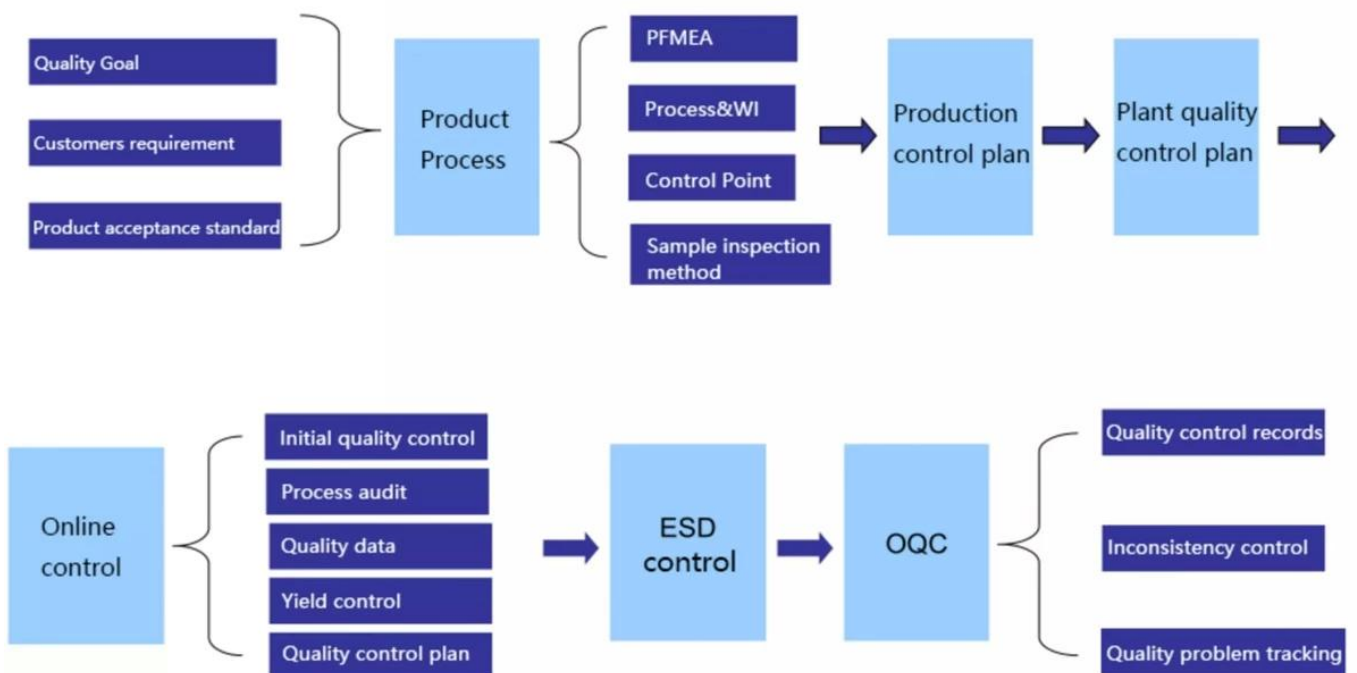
Quality Goal

Customers requirement

Product acceptance standard

Product Process

PFMEA

Process&WI

Control Point

Sample inspection method

Production control plan

Plant quality control plan

Online control

Initial quality control

Process audit

Quality data

Yield control

Quality control plan

ESD control

OQC

Quality control records

Inconsistency control

Quality problem tracking